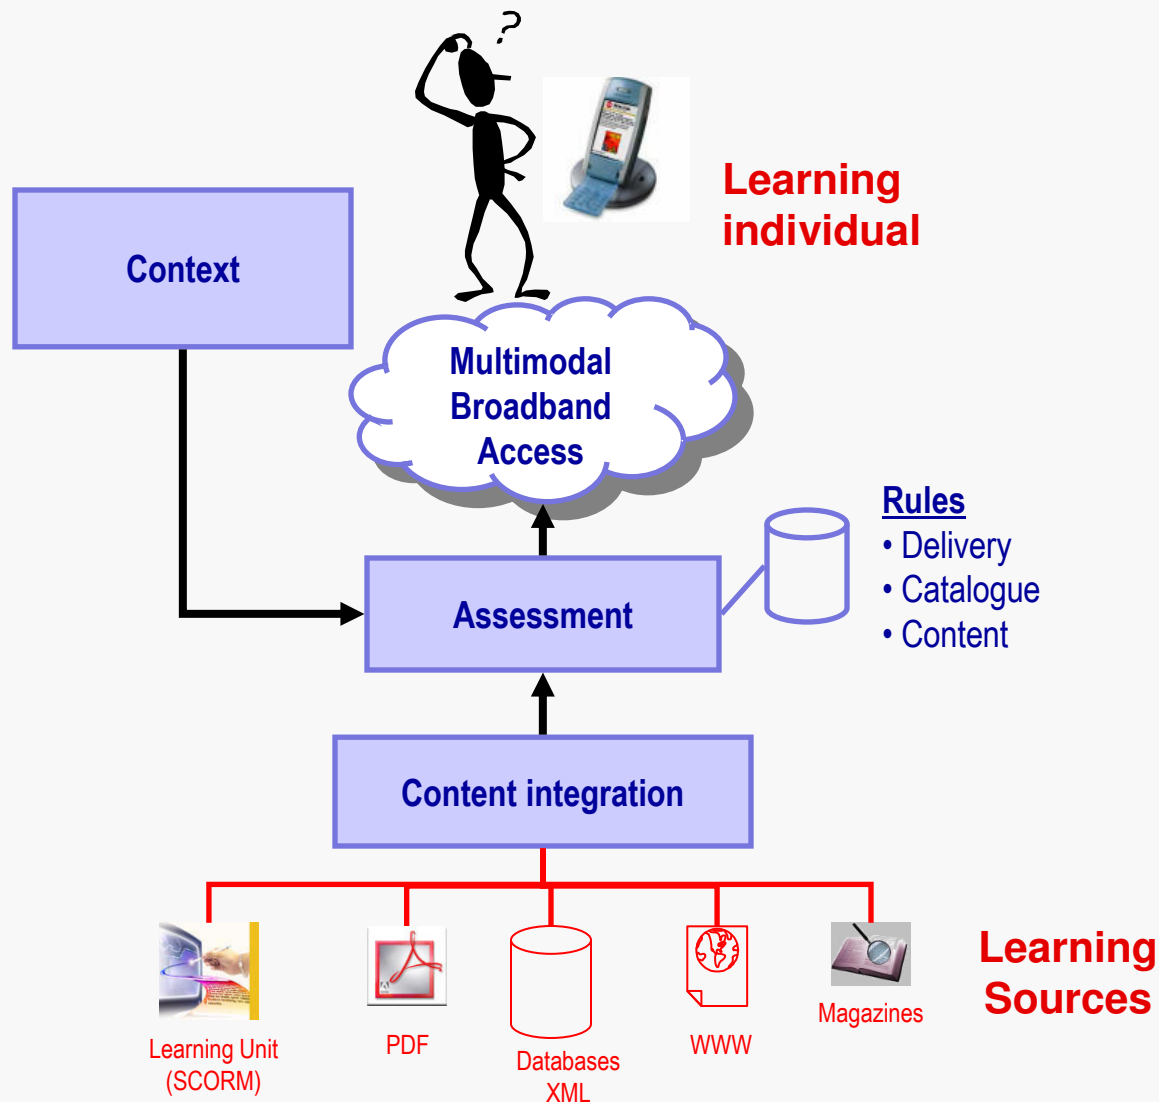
?

Learning individual

Context

Multimodal Broadband Access

Rules
• Delivery
• Catalogue
• Content

Assessment

Content integration

Learning Unit (SCORM)

PDF

Databases XML

WWW

Magazines

Learning Sources